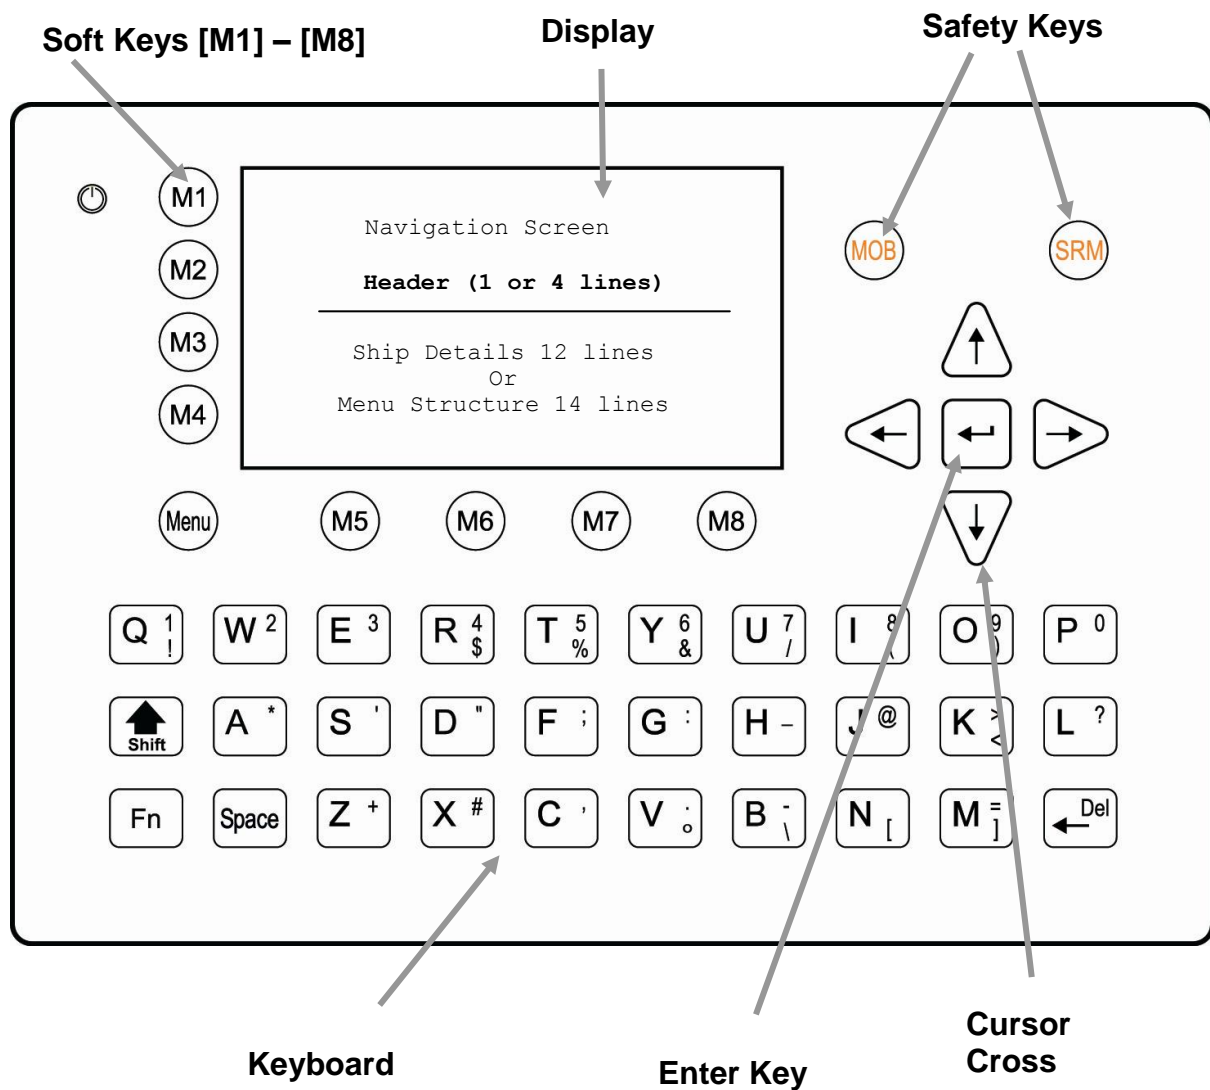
Soft Keys [M1] – [M8]

Display

Safety Keys

M1
M2
M3
M4

Navigation Screen

**Header (1 or 4 lines)**

Ship Details 12 lines
Or
Menu Structure 14 lines

MOB
SRM

Menu
M5
M6
M7
M8

Q 1 !
W 2
E 3
R 4 $
T 5 %
Y 6 &
U 7 /
I 8 (
O 9 )
P 0

Shift
A *
S '
D "
F ;
G :
H –
J @
K > <
L ?

Fn
Space
Z +
X #
C ,
V : °
B - \
N [
M = ]
Del

Keyboard

Enter Key

Cursor Cross